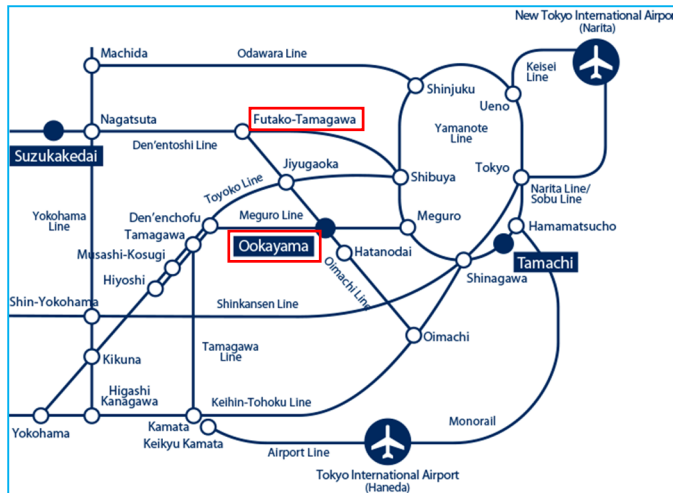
New Tokyo International Airport
(Narita)

Machida

Odawara Line

Keisei Line

Shinjuku

Ueno

Nagatsuta

Futako-Tamagawa

Suzukakedai

Den'entoshi Line

Yamanote Line

Jiyugaoka

Shibuya

Tokyo

Toyoko Line

Yokohama Line

Den'enchofu

Meguro Line

Meguro

Narita Line/ Sobu Line

Tamagawa

Ookayama

Hatanodai

Hamamatsucho

Musashi-Kosugi

Tamachi

Hiyoshi

Oimachi Line

Shinagawa

Shin-Yokohama

Shinkansen Line

Oimachi

Tamagawa Line

Kikuna

Higashi Kanagawa

Keihin-Tohoku Line

Monorail

Yokohama

Kamata

Keikyu Kamata

Airport Line

Tokyo International Airport
(Haneda)